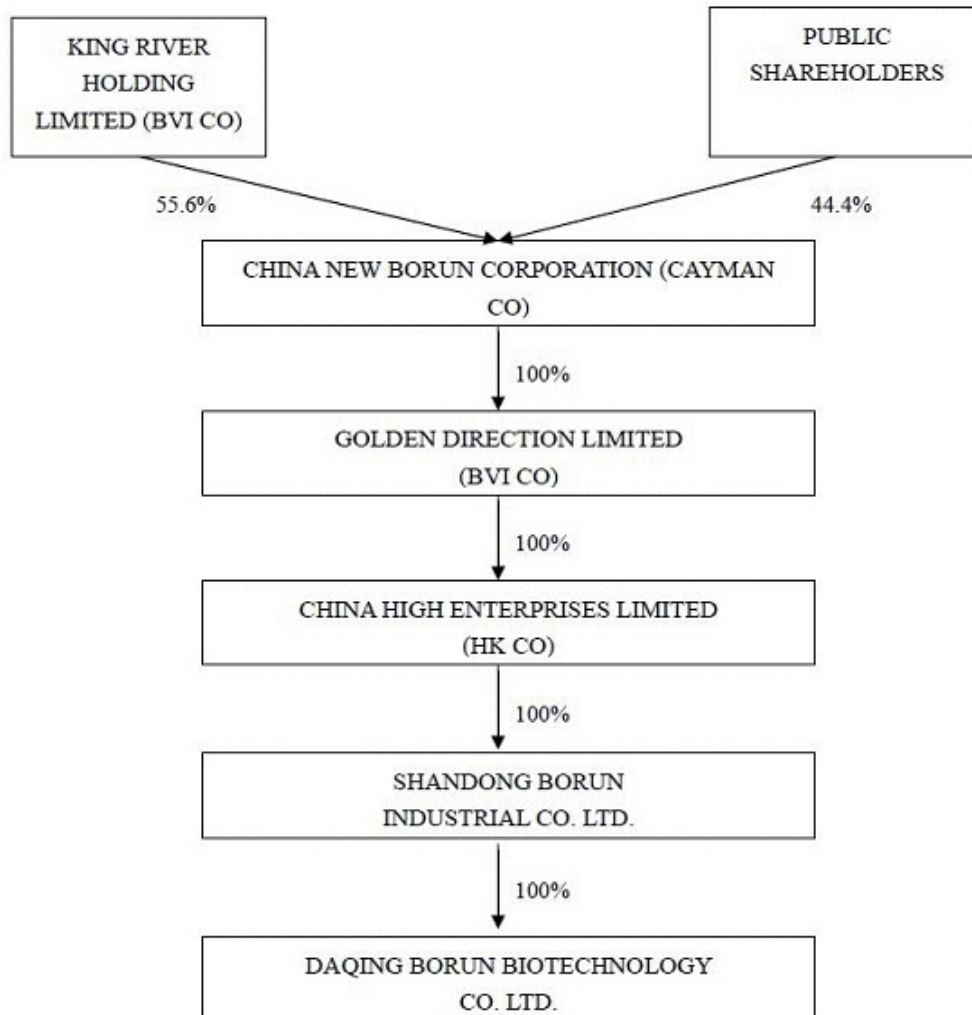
KING RIVER HOLDING LIMITED (BVI CO)

PUBLIC SHAREHOLDERS

55.6%

44.4%

CHINA NEW BORUN CORPORATION (CAYMAN CO)

100%

GOLDEN DIRECTION LIMITED (BVI CO)

100%

CHINA HIGH ENTERPRISES LIMITED (HK CO)

100%

SHANDONG BORUN INDUSTRIAL CO. LTD.

100%

DAQING BORUN BIOTECHNOLOGY CO. LTD.